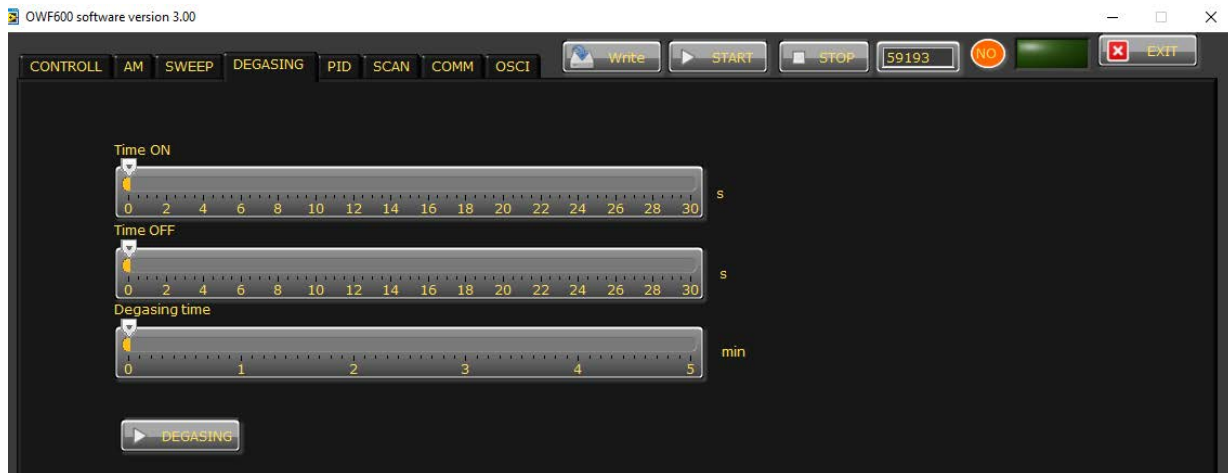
OWF600 software version 3.00

CONTROLL AM SWEEP DEGASING PID SCAN COMM OSCI

Write START STOP 59193 NO EXIT

Time ON
0 2 4 6 8 10 12 14 16 18 20 22 24 26 28 30
s

Time OFF
0 2 4 6 8 10 12 14 16 18 20 22 24 26 28 30
s

Degasing time
0 1 2 3 4 5
min

DEGASING